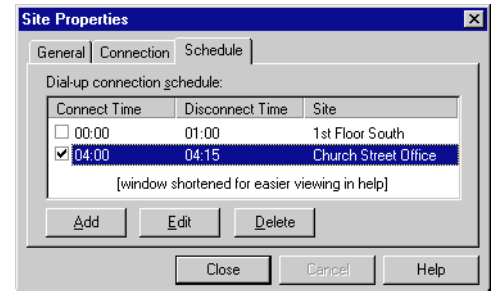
Site Properties

General | Connection | Schedule

Dial-up connection schedule:

| Connect Time | Disconnect Time | Site |
|---|---|---|
| ☐ 00:00 | 01:00 | 1st Floor South |
| ☑ 04:00 | 04:15 | Church Street Office |

[window shortened for easier viewing in help]

Add Edit Delete

Close Cancel Help